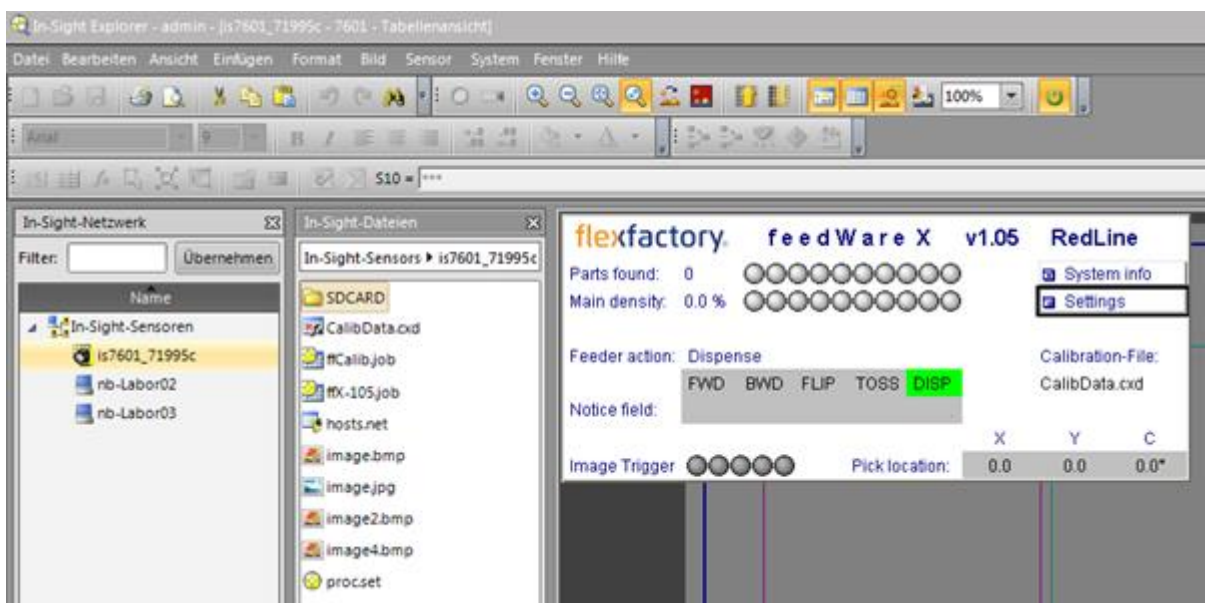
In-Sight Explorer - admin - [is7601_71995c - 7601 - Tabellenansicht]

Datei Bearbeiten Ansicht Einfügen Format Bild Sensor System Fenster Hilfe

100%

Arial 9

S10 = ***

In-Sight-Netzwerk

Filter: Übernehmen

Name

In-Sight-Sensoren

is7601_71995c

nb-Labor02

nb-Labor03

In-Sight-Dateien

In-Sight-Sensors ▸ is7601_71995c

SDCARD

CalibData.cxd

ffCalib.job

ffX-105.job

hosts.net

image.bmp

image.jpg

image2.bmp

image4.bmp

proc.set

flexfactory. feedWare X v1.05 RedLine

Parts found: 0

Main density: 0.0 %

System info

Settings

Feeder action: Dispense

FWD BWD FLIP TOSS DISP

Notice field:

Calibration-File:

CalibData.cxd

X Y C

Image Trigger

Pick location: 0.0 0.0 0.0°